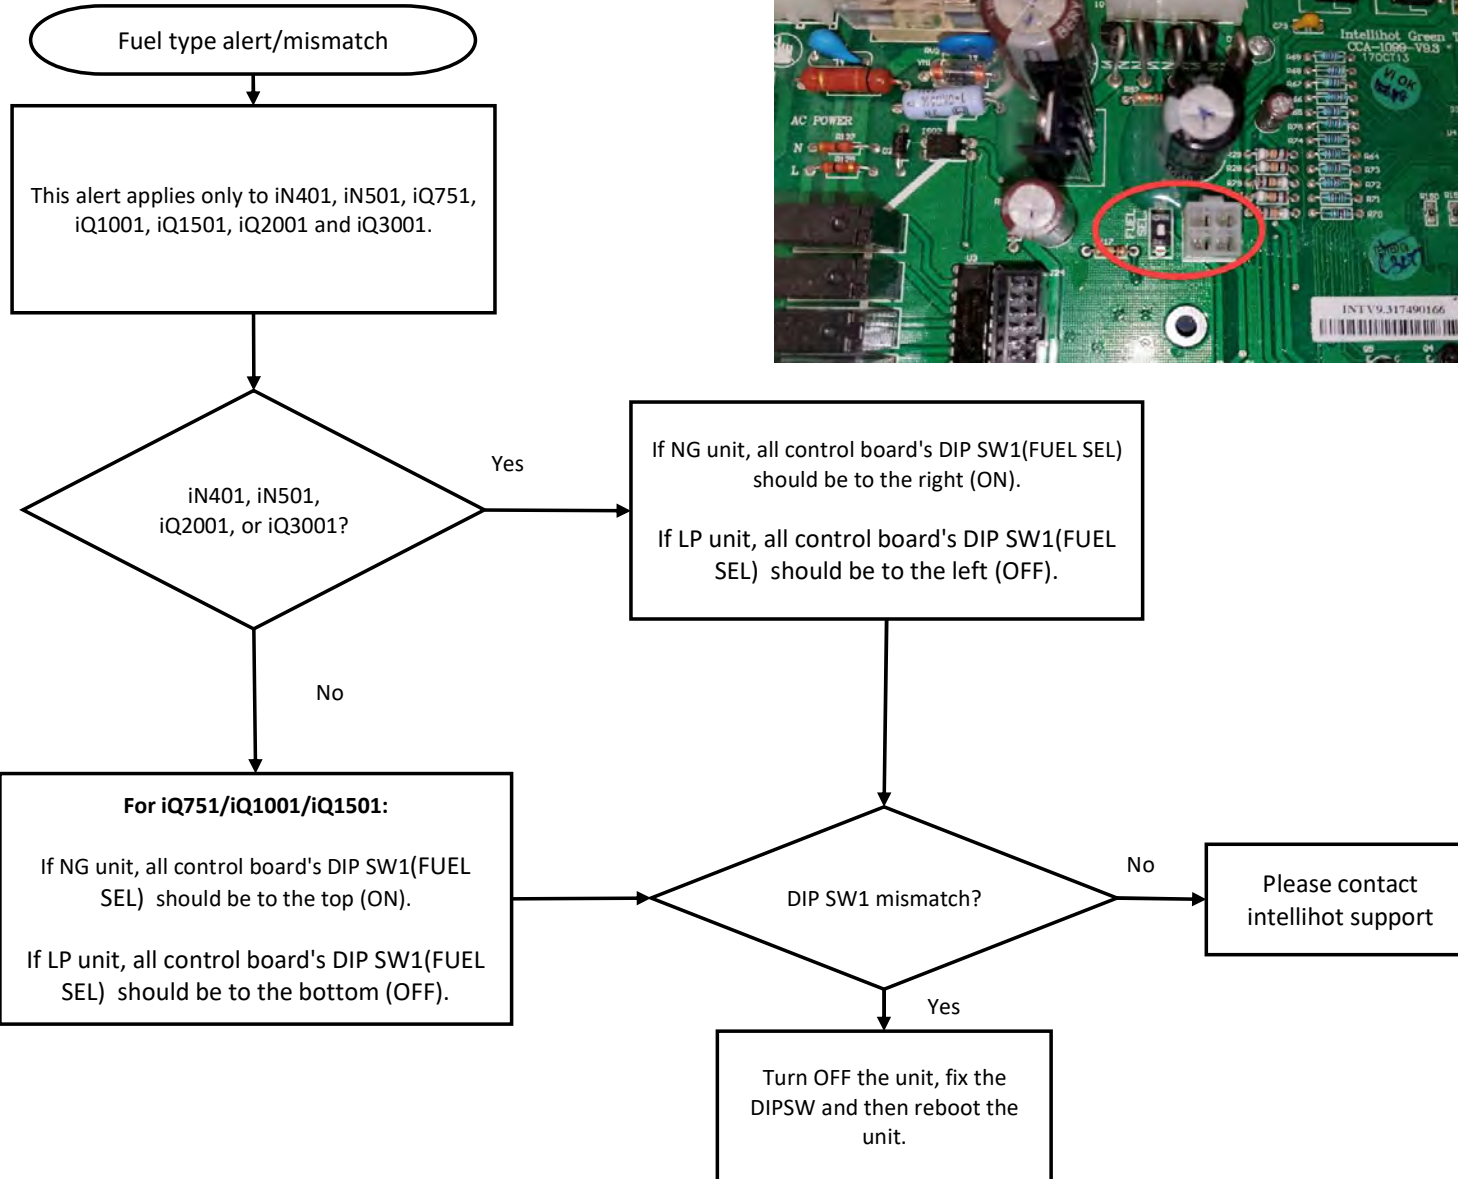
Fuel type alert/mismatch

This alert applies only to iN401, iN501, iQ751, iQ1001, iQ1501, iQ2001 and iQ3001.

Intellihot Green CCA-1099-V9.3 170CT13

AC POWER

N

L

FUEL SEL

INTV9.317490166

iN401, iN501, iQ2001, or iQ3001?

Yes

If NG unit, all control board's DIP SW1(FUEL SEL) should be to the right (ON).

If LP unit, all control board's DIP SW1(FUEL SEL) should be to the left (OFF).

No

**For iQ751/iQ1001/iQ1501:**

If NG unit, all control board's DIP SW1(FUEL SEL) should be to the top (ON).

If LP unit, all control board's DIP SW1(FUEL SEL) should be to the bottom (OFF).

DIP SW1 mismatch?

No

Please contact intellihot support

Yes

Turn OFF the unit, fix the DIPSW and then reboot the unit.